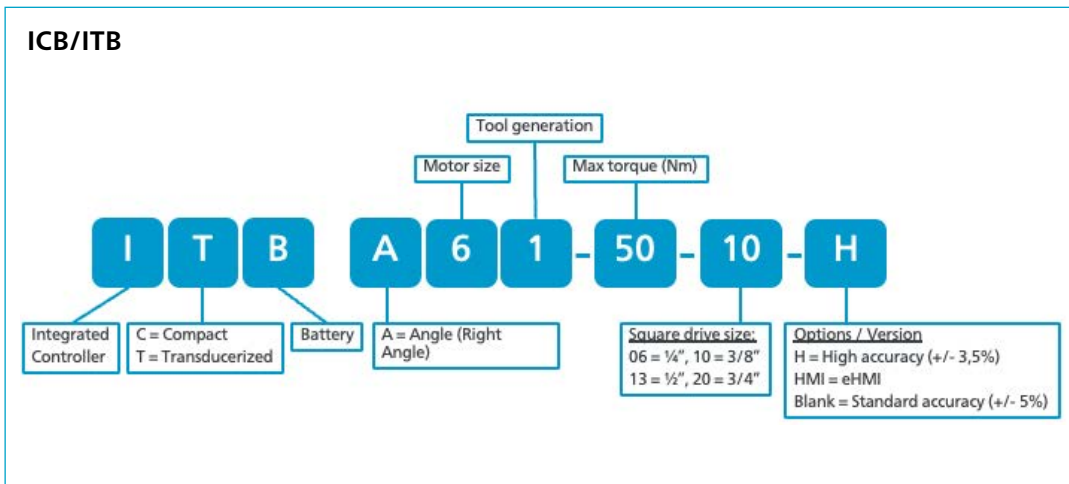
ICB/ITB

Tool generation

Motor size

Max torque (Nm)

I T B A 6 1 - 50 - 10 - H

Integrated Controller

C = Compact
T = Transducerized

Battery

A = Angle (Right Angle)

Square drive size:
06 = ¼", 10 = 3/8"
13 = ½", 20 = 3/4"

Options / Version
H = High accuracy (+/- 3,5%)
HMI = eHMI
Blank = Standard accuracy (+/- 5%)